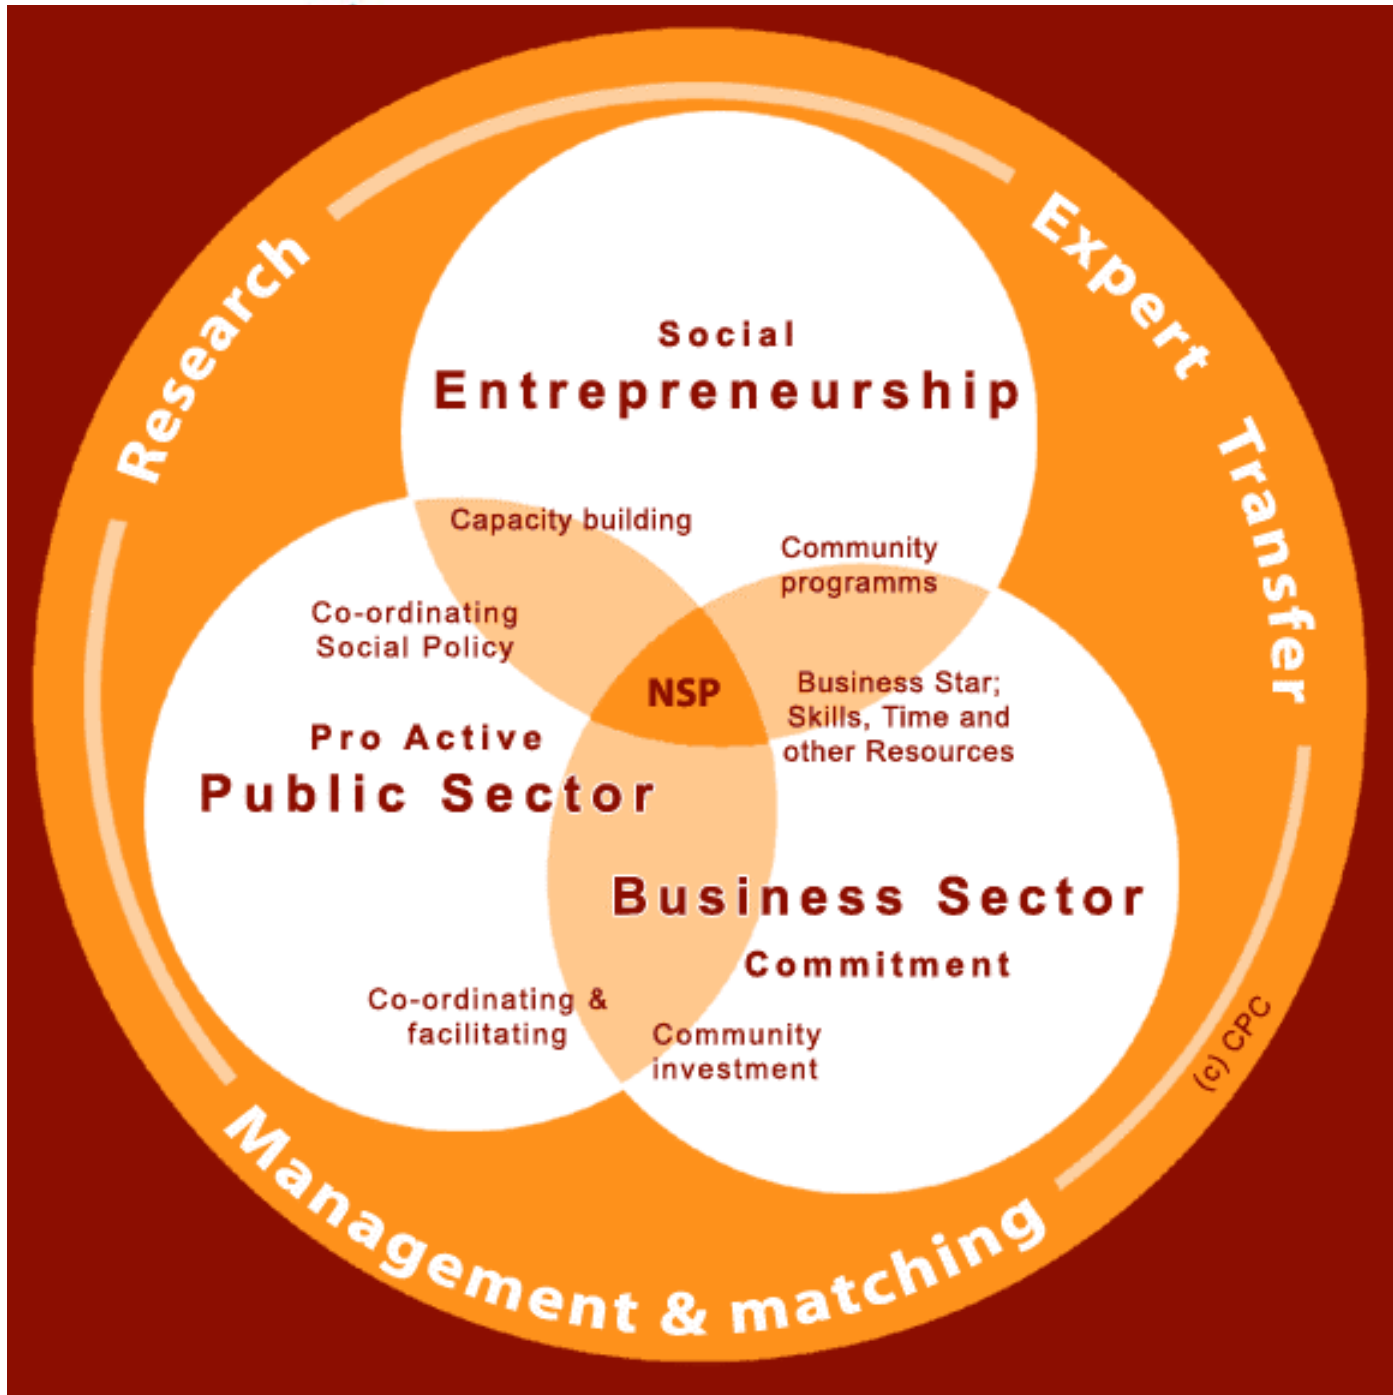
Research

Expert Transfer

Social
Entrepreneurship

Capacity building

Community programms

Co-ordinating Social Policy

NSP

Business Star; Skills, Time and other Resources

Pro Active
Public Sector

Business Sector
Commitment

Co-ordinating & facilitating

Community investment

(c) CPC

Management & matching